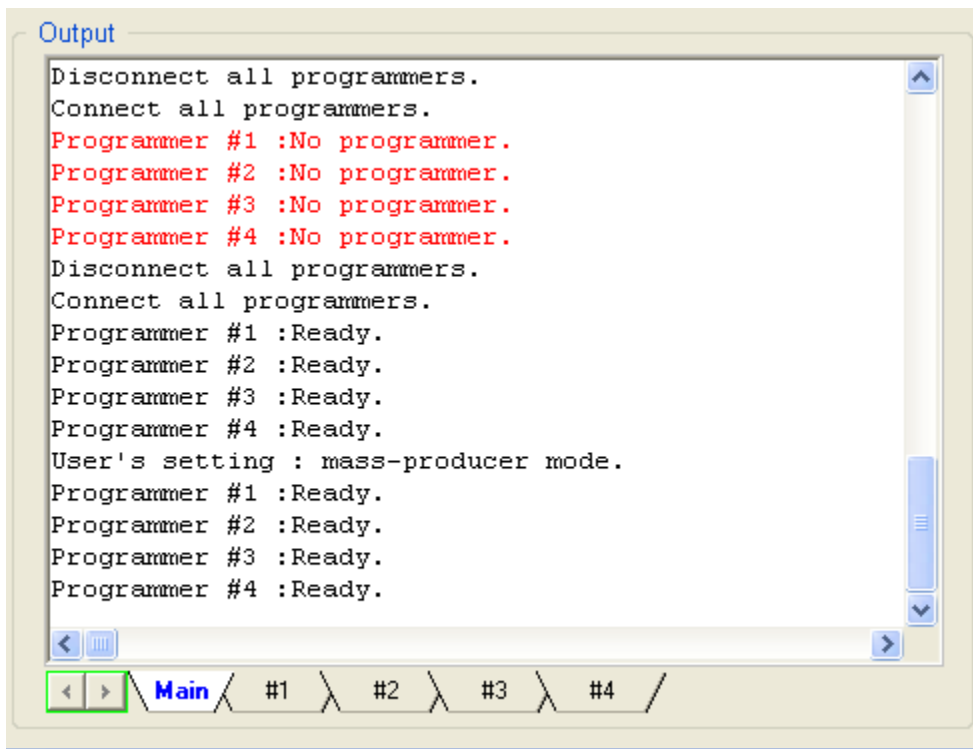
Output

Disconnect all programmers.
Connect all programmers.
Programmer #1 :No programmer.
Programmer #2 :No programmer.
Programmer #3 :No programmer.
Programmer #4 :No programmer.
Disconnect all programmers.
Connect all programmers.
Programmer #1 :Ready.
Programmer #2 :Ready.
Programmer #3 :Ready.
Programmer #4 :Ready.
User's setting : mass-producer mode.
Programmer #1 :Ready.
Programmer #2 :Ready.
Programmer #3 :Ready.
Programmer #4 :Ready.

Main #1 #2 #3 #4